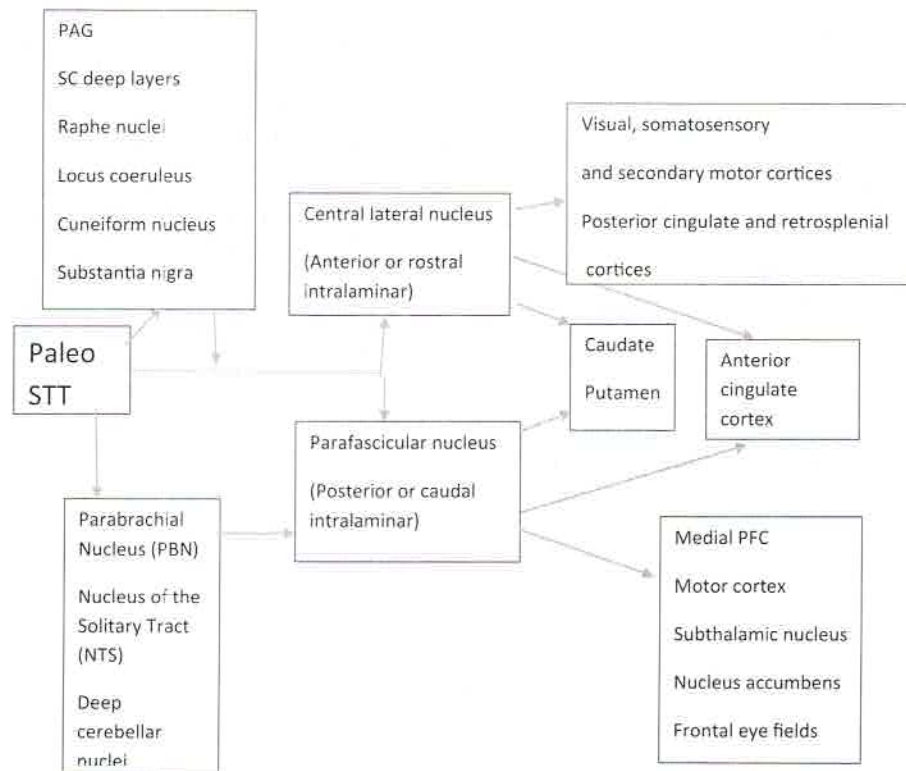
PAG

SC deep layers

Raphe nuclei

Locus coeruleus

Cuneiform nucleus

Substantia nigra

Paleo STT

Central lateral nucleus

(Anterior or rostral intralaminar)

Visual, somatosensory

and secondary motor cortices

Posterior cingulate and retrosplenial cortices

Caudate

Putamen

Anterior cingulate cortex

Parafascicular nucleus

(Posterior or caudal intralaminar)

Parabrachial Nucleus (PBN)

Nucleus of the Solitary Tract (NTS)

Deep cerebellar nuclei

Medial PFC

Motor cortex

Subthalamic nucleus

Nucleus accumbens

Frontal eye fields